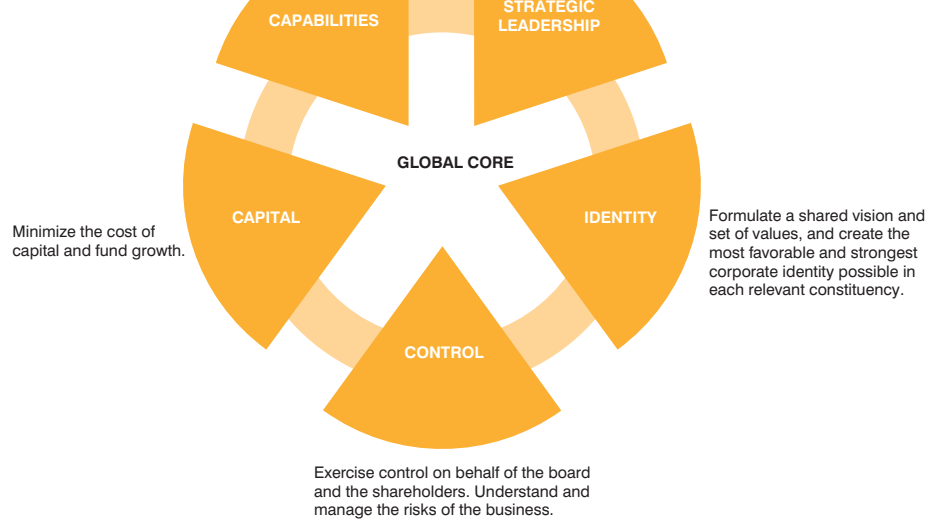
CAPABILITIES

STRATEGIC LEADERSHIP

GLOBAL CORE

CAPITAL

Minimize the cost of capital and fund growth.

IDENTITY

Formulate a shared vision and set of values, and create the most favorable and strongest corporate identity possible in each relevant constituency.

CONTROL

Exercise control on behalf of the board and the shareholders. Understand and manage the risks of the business.